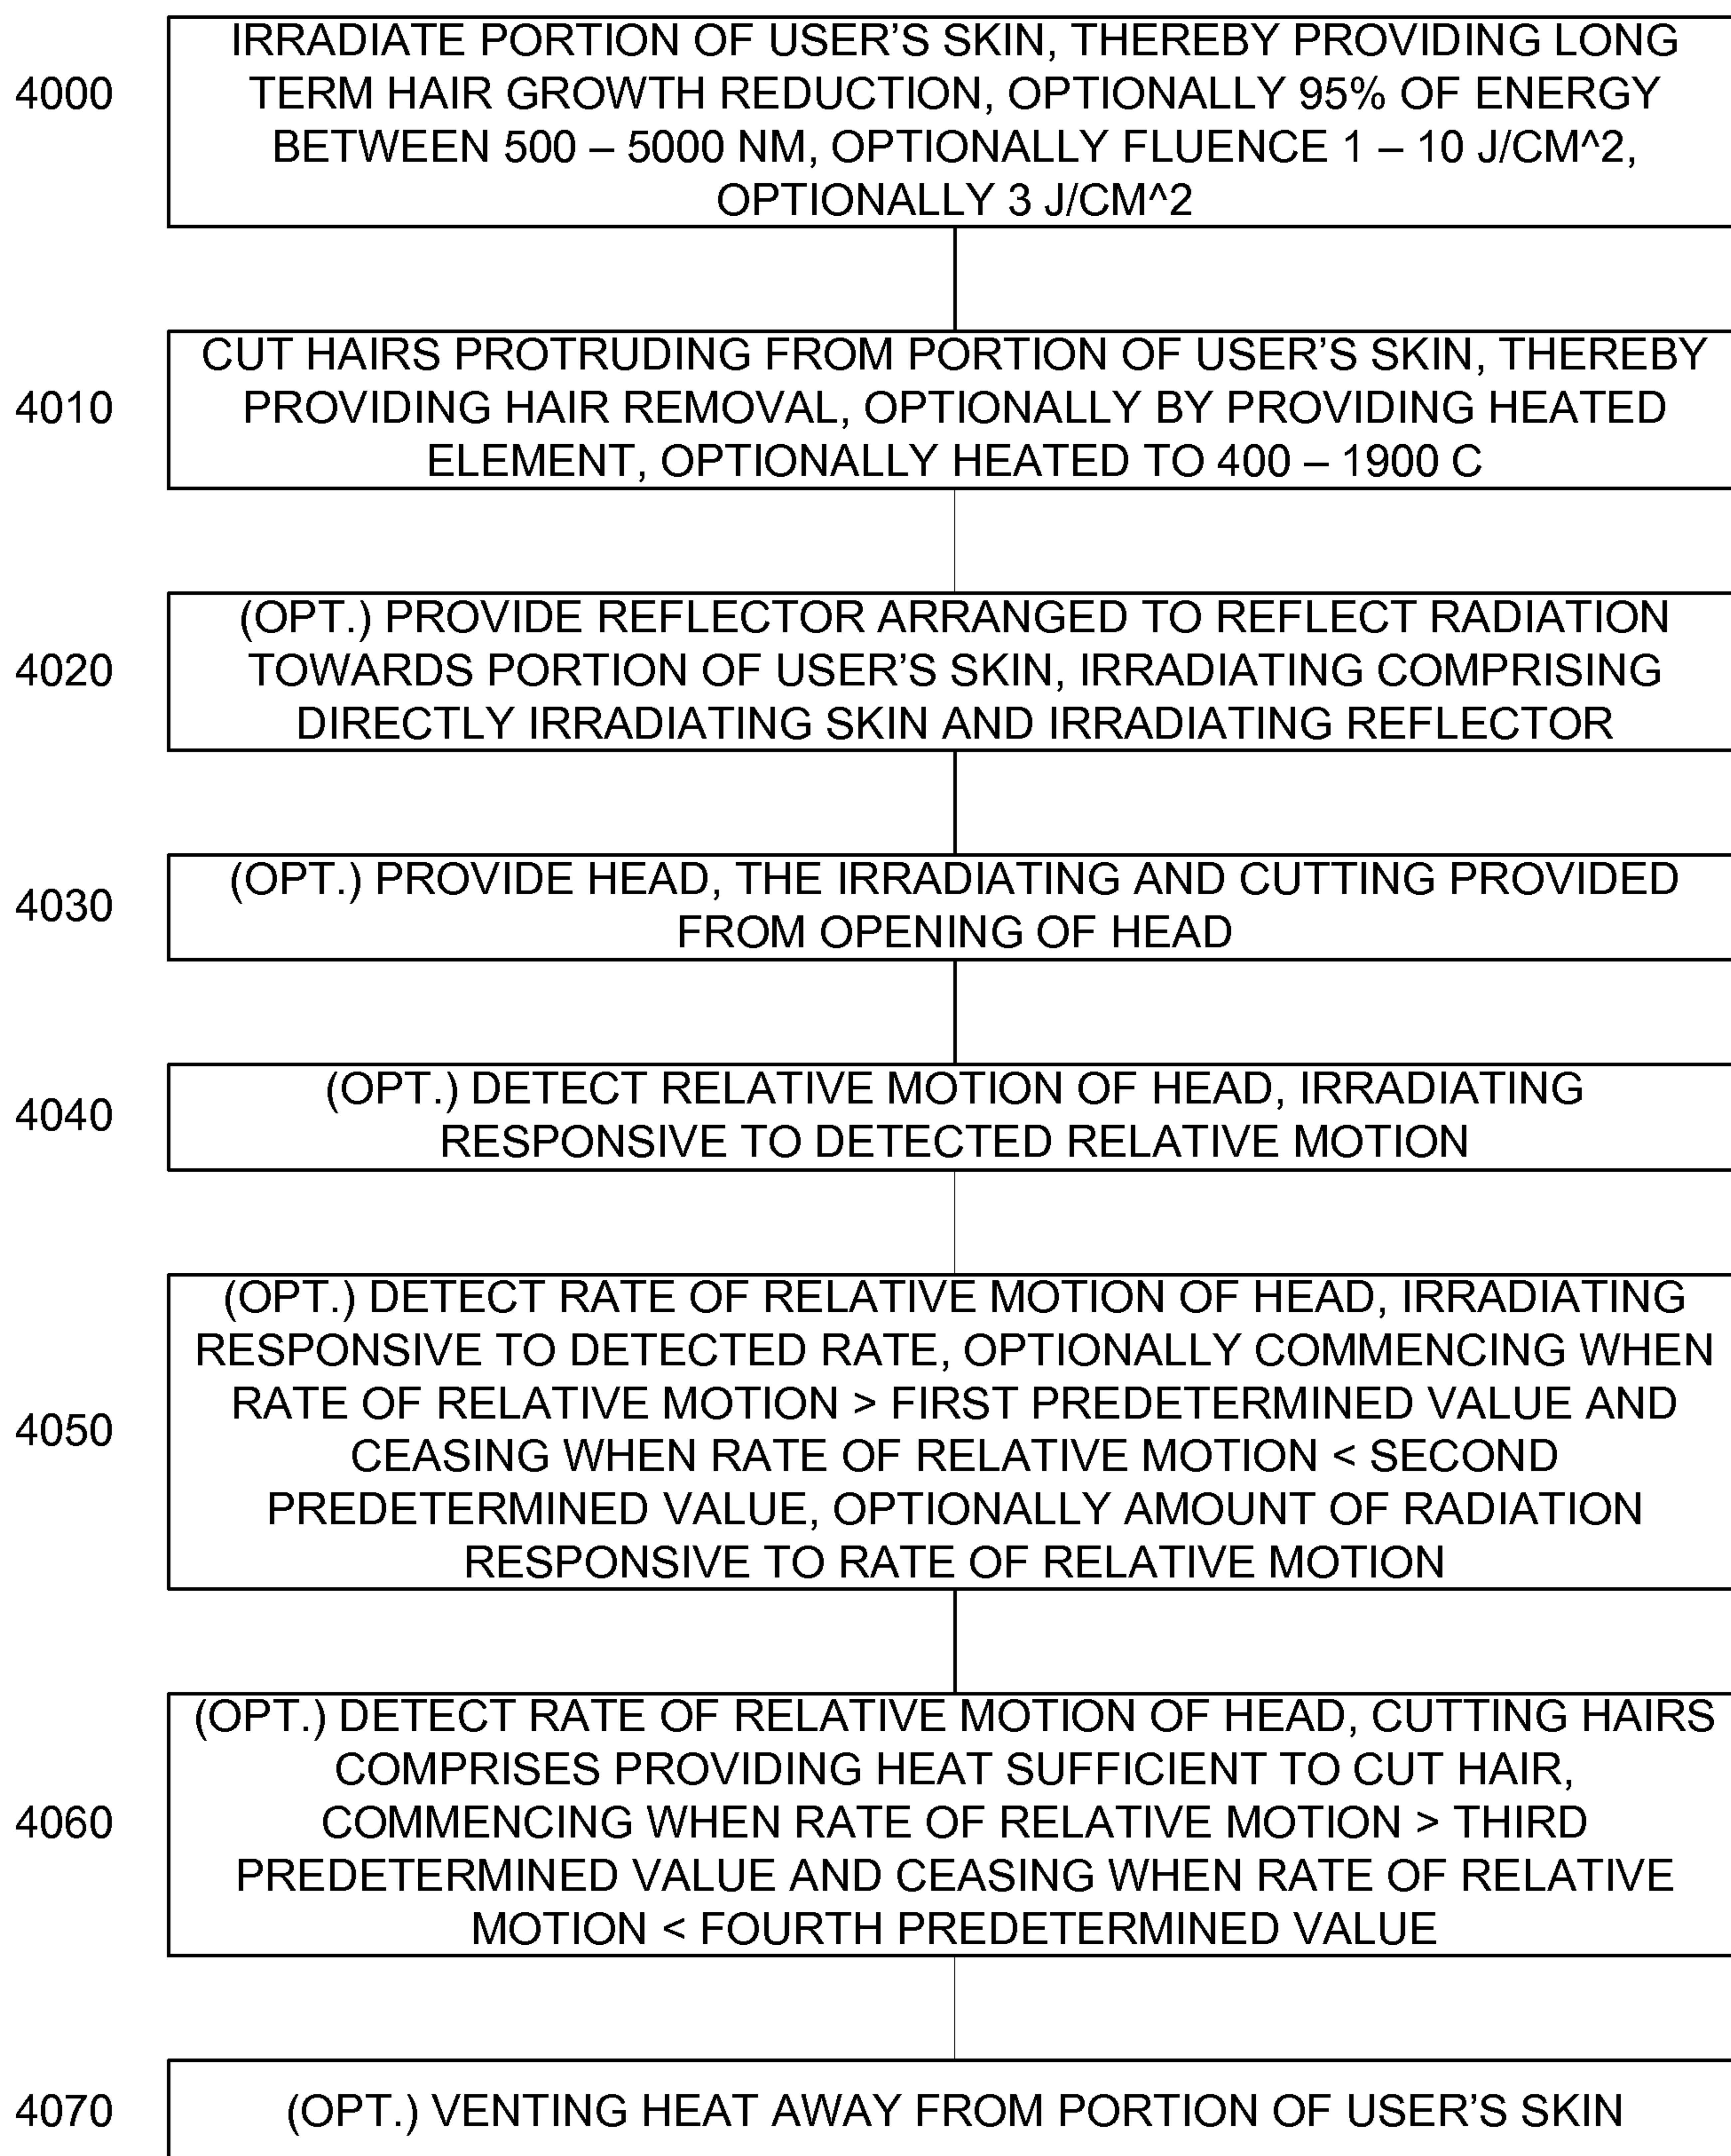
4000
IRRADIATE PORTION OF USER'S SKIN, THEREBY PROVIDING LONG TERM HAIR GROWTH REDUCTION, OPTIONALLY 95% OF ENERGY BETWEEN 500 – 5000 NM, OPTIONALLY FLUENCE 1 – 10 J/CM^2, OPTIONALLY 3 J/CM^2

4010
CUT HAIRS PROTRUDING FROM PORTION OF USER'S SKIN, THEREBY PROVIDING HAIR REMOVAL, OPTIONALLY BY PROVIDING HEATED ELEMENT, OPTIONALLY HEATED TO 400 – 1900 C

4020
(OPT.) PROVIDE REFLECTOR ARRANGED TO REFLECT RADIATION TOWARDS PORTION OF USER'S SKIN, IRRADIATING COMPRISING DIRECTLY IRRADIATING SKIN AND IRRADIATING REFLECTOR

4030
(OPT.) PROVIDE HEAD, THE IRRADIATING AND CUTTING PROVIDED FROM OPENING OF HEAD

4040
(OPT.) DETECT RELATIVE MOTION OF HEAD, IRRADIATING RESPONSIVE TO DETECTED RELATIVE MOTION

4050
(OPT.) DETECT RATE OF RELATIVE MOTION OF HEAD, IRRADIATING RESPONSIVE TO DETECTED RATE, OPTIONALLY COMMENCING WHEN RATE OF RELATIVE MOTION > FIRST PREDETERMINED VALUE AND CEASING WHEN RATE OF RELATIVE MOTION < SECOND PREDETERMINED VALUE, OPTIONALLY AMOUNT OF RADIATION RESPONSIVE TO RATE OF RELATIVE MOTION

4060
(OPT.) DETECT RATE OF RELATIVE MOTION OF HEAD, CUTTING HAIRS COMPRISES PROVIDING HEAT SUFFICIENT TO CUT HAIR, COMMENCING WHEN RATE OF RELATIVE MOTION > THIRD PREDETERMINED VALUE AND CEASING WHEN RATE OF RELATIVE MOTION < FOURTH PREDETERMINED VALUE

4070
(OPT.) VENTING HEAT AWAY FROM PORTION OF USER'S SKIN